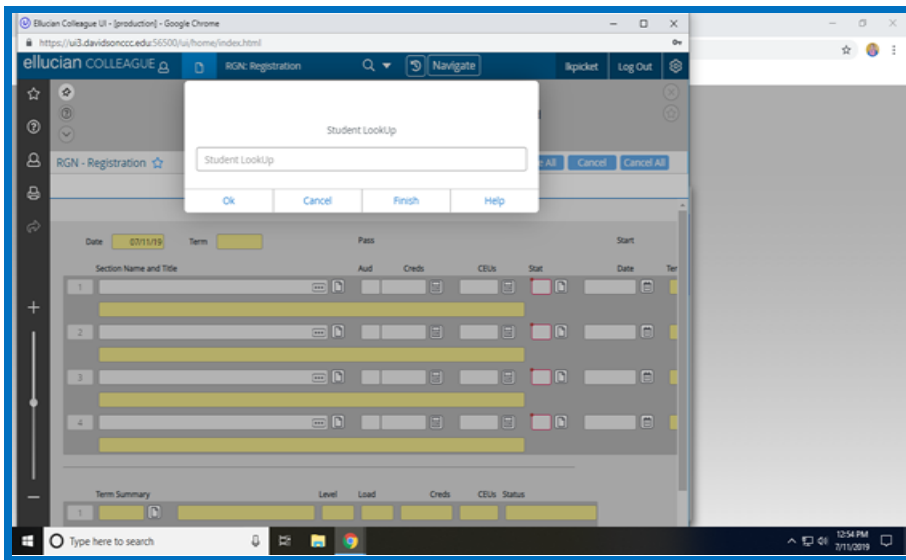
Ellucian Colleague UI - [production] - Google Chrome
https://ui3.davidsonccc.edu:56500/ui/home/index.html
ellucian COLLEAGUE
RGN: Registration
Navigate
lkpicket
Log Out
RGN - Registration
Student LookUp
Student LookUp
Ok
Cancel
Finish
Help
e All
Cancel
Cancel All
Date
07/11/19
Term
Pass
Start
Section Name and Title
Aud
Creds
CEUs
Stat
Date
Ter
1
2
3
4
Term Summary
Level
Load
Creds
CEUs
Status
1
Type here to search
12:54 PM
7/11/2019